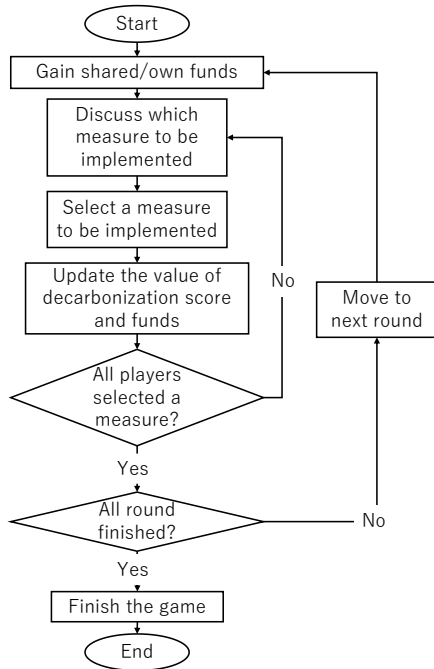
Start

Gain shared/own funds

Discuss which measure to be implemented

Select a measure to be implemented

Update the value of decarbonization score and funds

No

Move to next round

All players selected a measure?

Yes

All round finished?

No

Yes

Finish the game

End